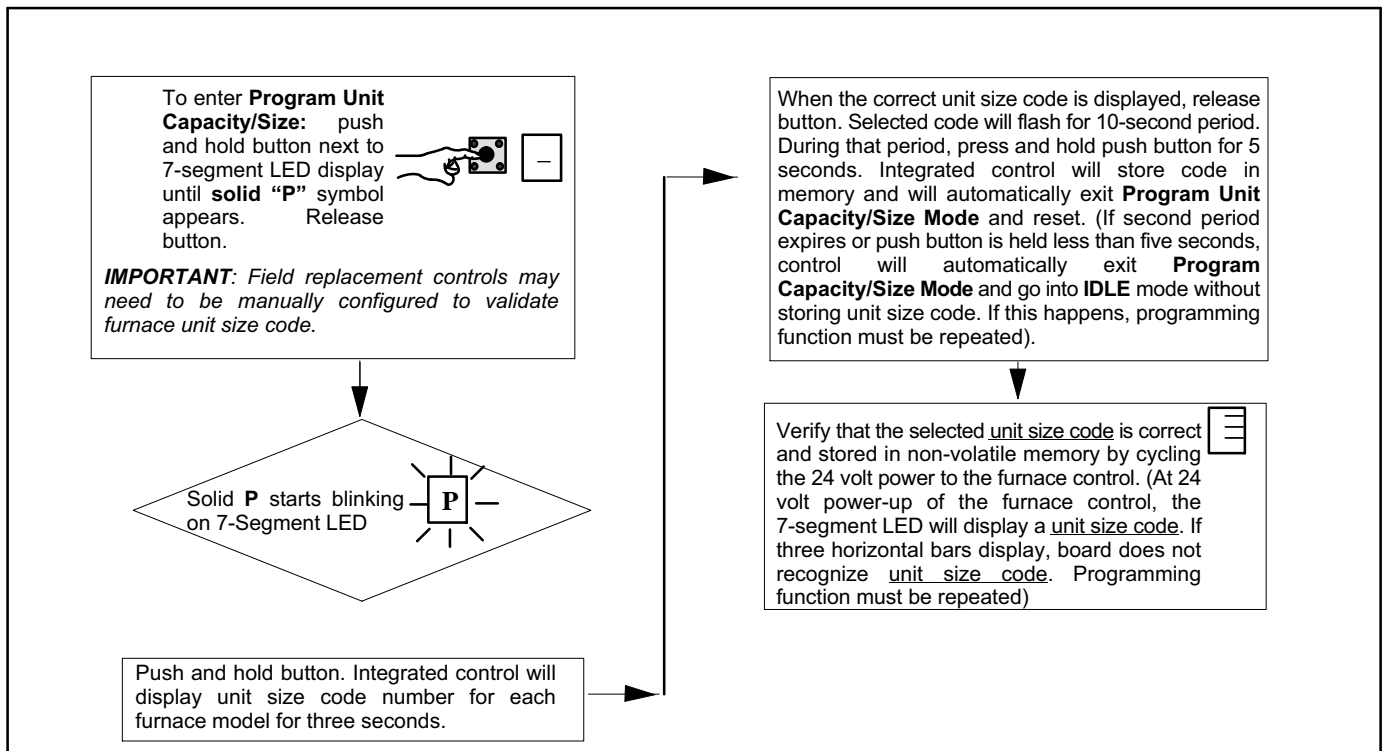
To enter **Program Unit Capacity/Size:** push and hold button next to 7-segment LED display until **solid "P"** symbol appears. Release button.

*IMPORTANT: Field replacement controls may need to be manually configured to validate furnace unit size code.*

Solid **P** starts blinking on 7-Segment LED

P

Push and hold button. Integrated control will display unit size code number for each furnace model for three seconds.

When the correct unit size code is displayed, release button. Selected code will flash for 10-second period. During that period, press and hold push button for 5 seconds. Integrated control will store code in memory and will automatically exit **Program Unit Capacity/Size Mode** and reset. (If second period expires or push button is held less than five seconds, control will automatically exit **Program Capacity/Size Mode** and go into **IDLE** mode without storing unit size code. If this happens, programming function must be repeated).

Verify that the selected unit size code is correct and stored in non-volatile memory by cycling the 24 volt power to the furnace control. (At 24 volt power-up of the furnace control, the 7-segment LED will display a unit size code. If three horizontal bars display, board does not recognize unit size code. Programming function must be repeated)